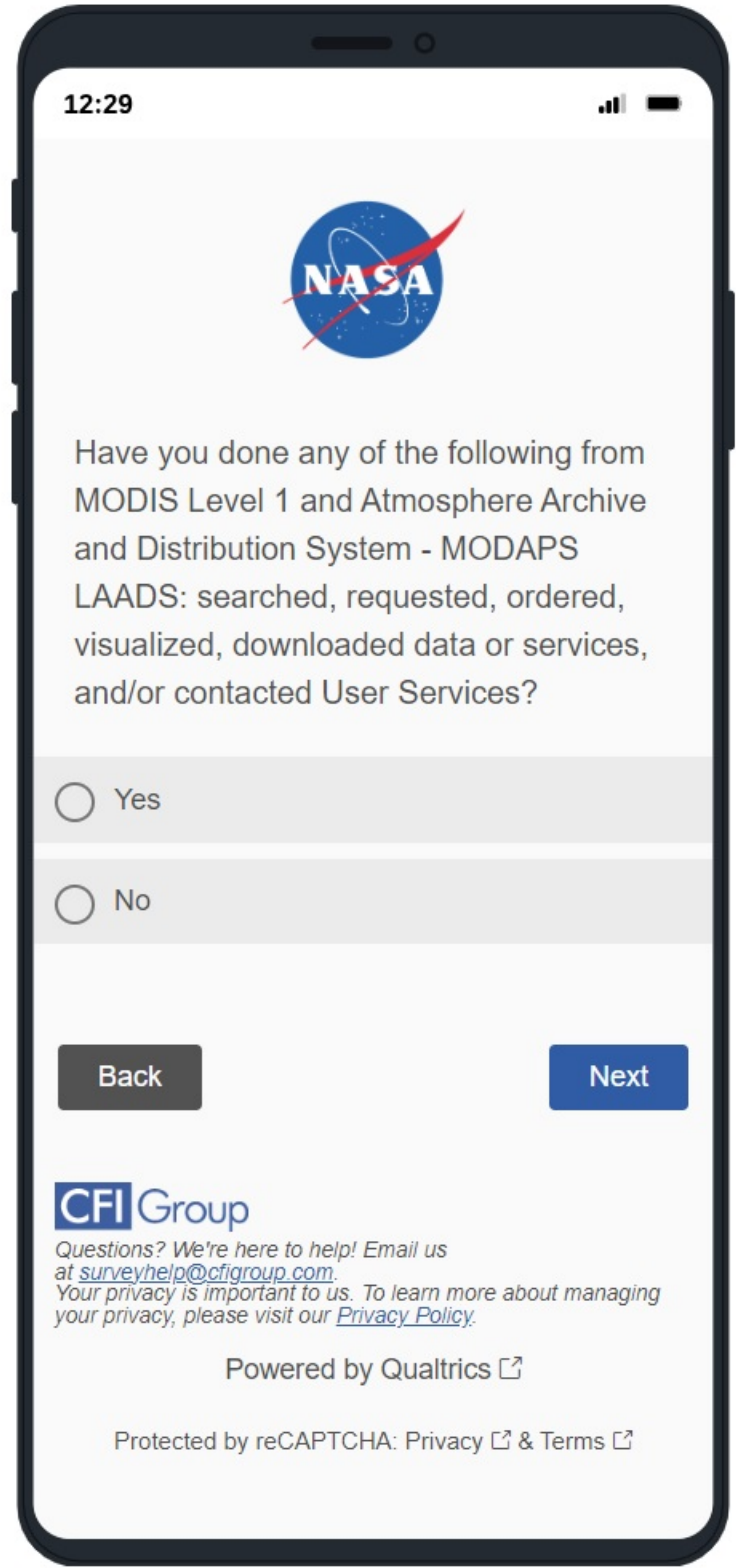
12:29

NASA

Have you done any of the following from MODIS Level 1 and Atmosphere Archive and Distribution System - MODAPS LAADS: searched, requested, ordered, visualized, downloaded data or services, and/or contacted User Services?

Yes

No

Back

Next

CFI Group

Questions? We're here to help! Email us at surveyhelp@cfigroup.com.
Your privacy is important to us. To learn more about managing your privacy, please visit our Privacy Policy.

Powered by Qualtrics

Protected by reCAPTCHA: Privacy & Terms